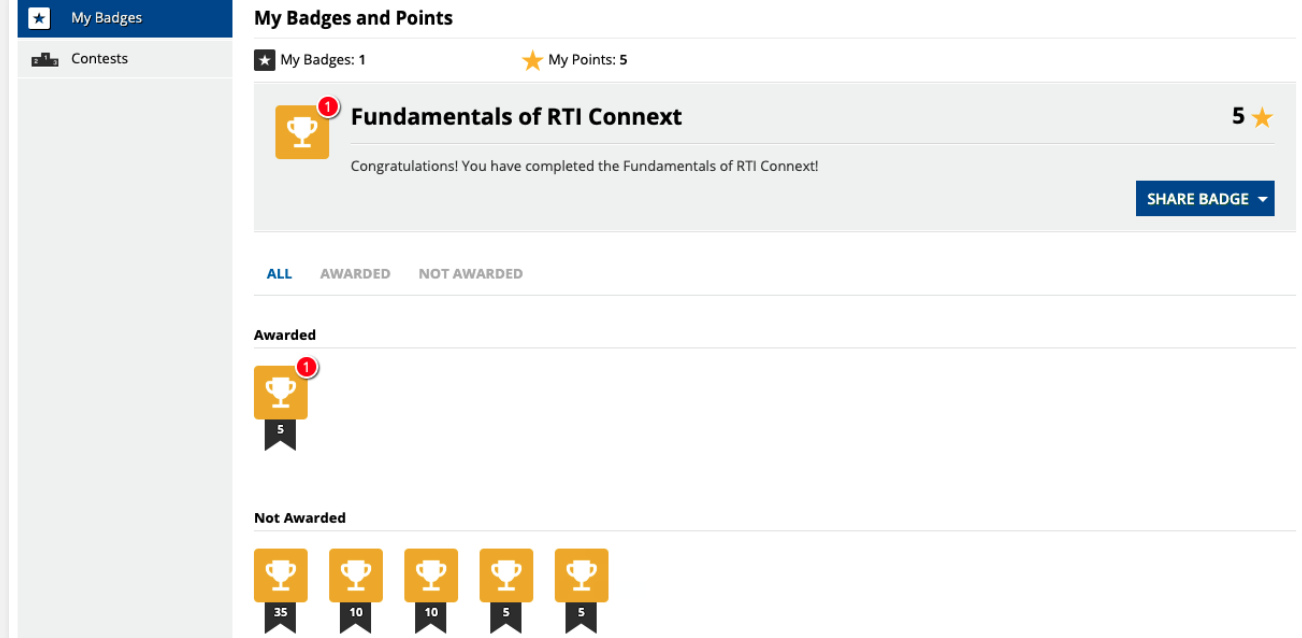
My Badges

Contests

My Badges and Points

My Badges: 1

My Points: 5

1

Fundamentals of RTI Connext

5

Congratulations! You have completed the Fundamentals of RTI Connext!

SHARE BADGE

ALL AWARDED NOT AWARDED

Awarded

1

5

Not Awarded

35

10

10

5

5